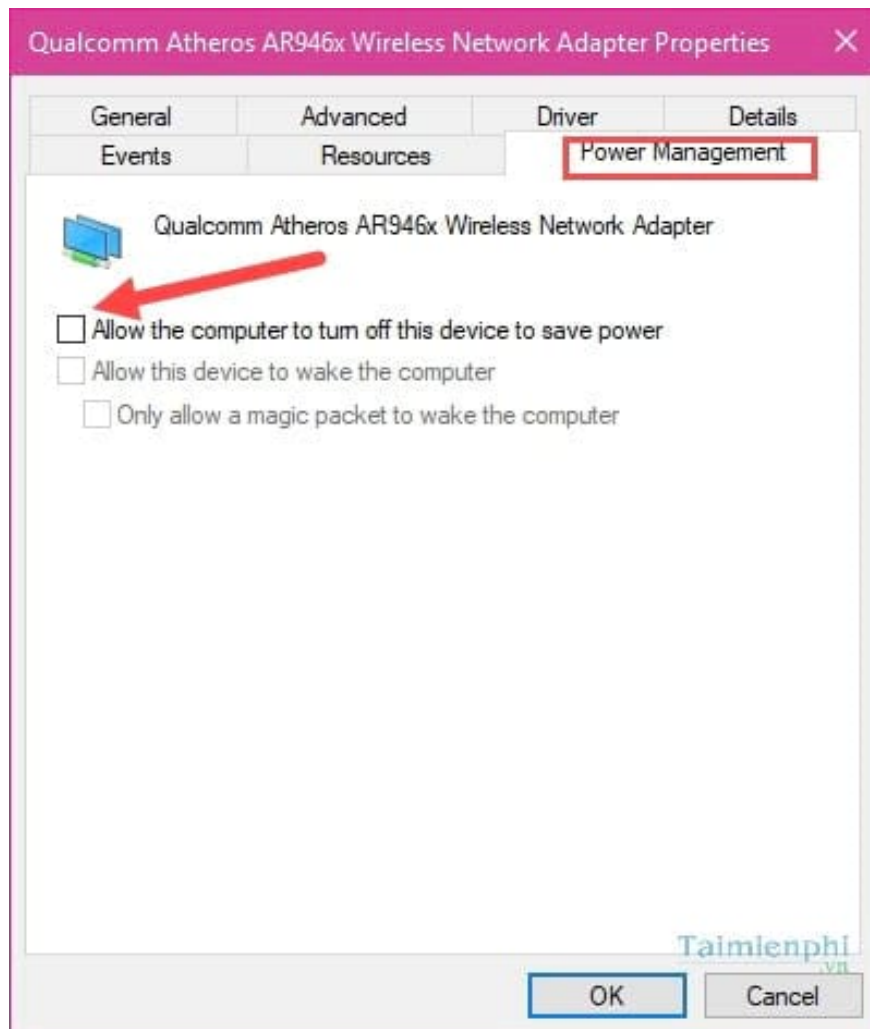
Qualcomm Atheros AR946x Wireless Network Adapter Properties ✕

General | Advanced | Driver | Details
Events | Resources | Power Management

Qualcomm Atheros AR946x Wireless Network Adapter

Allow the computer to turn off this device to save power
Allow this device to wake the computer
Only allow a magic packet to wake the computer

Taimienphi.vn

OK Cancel